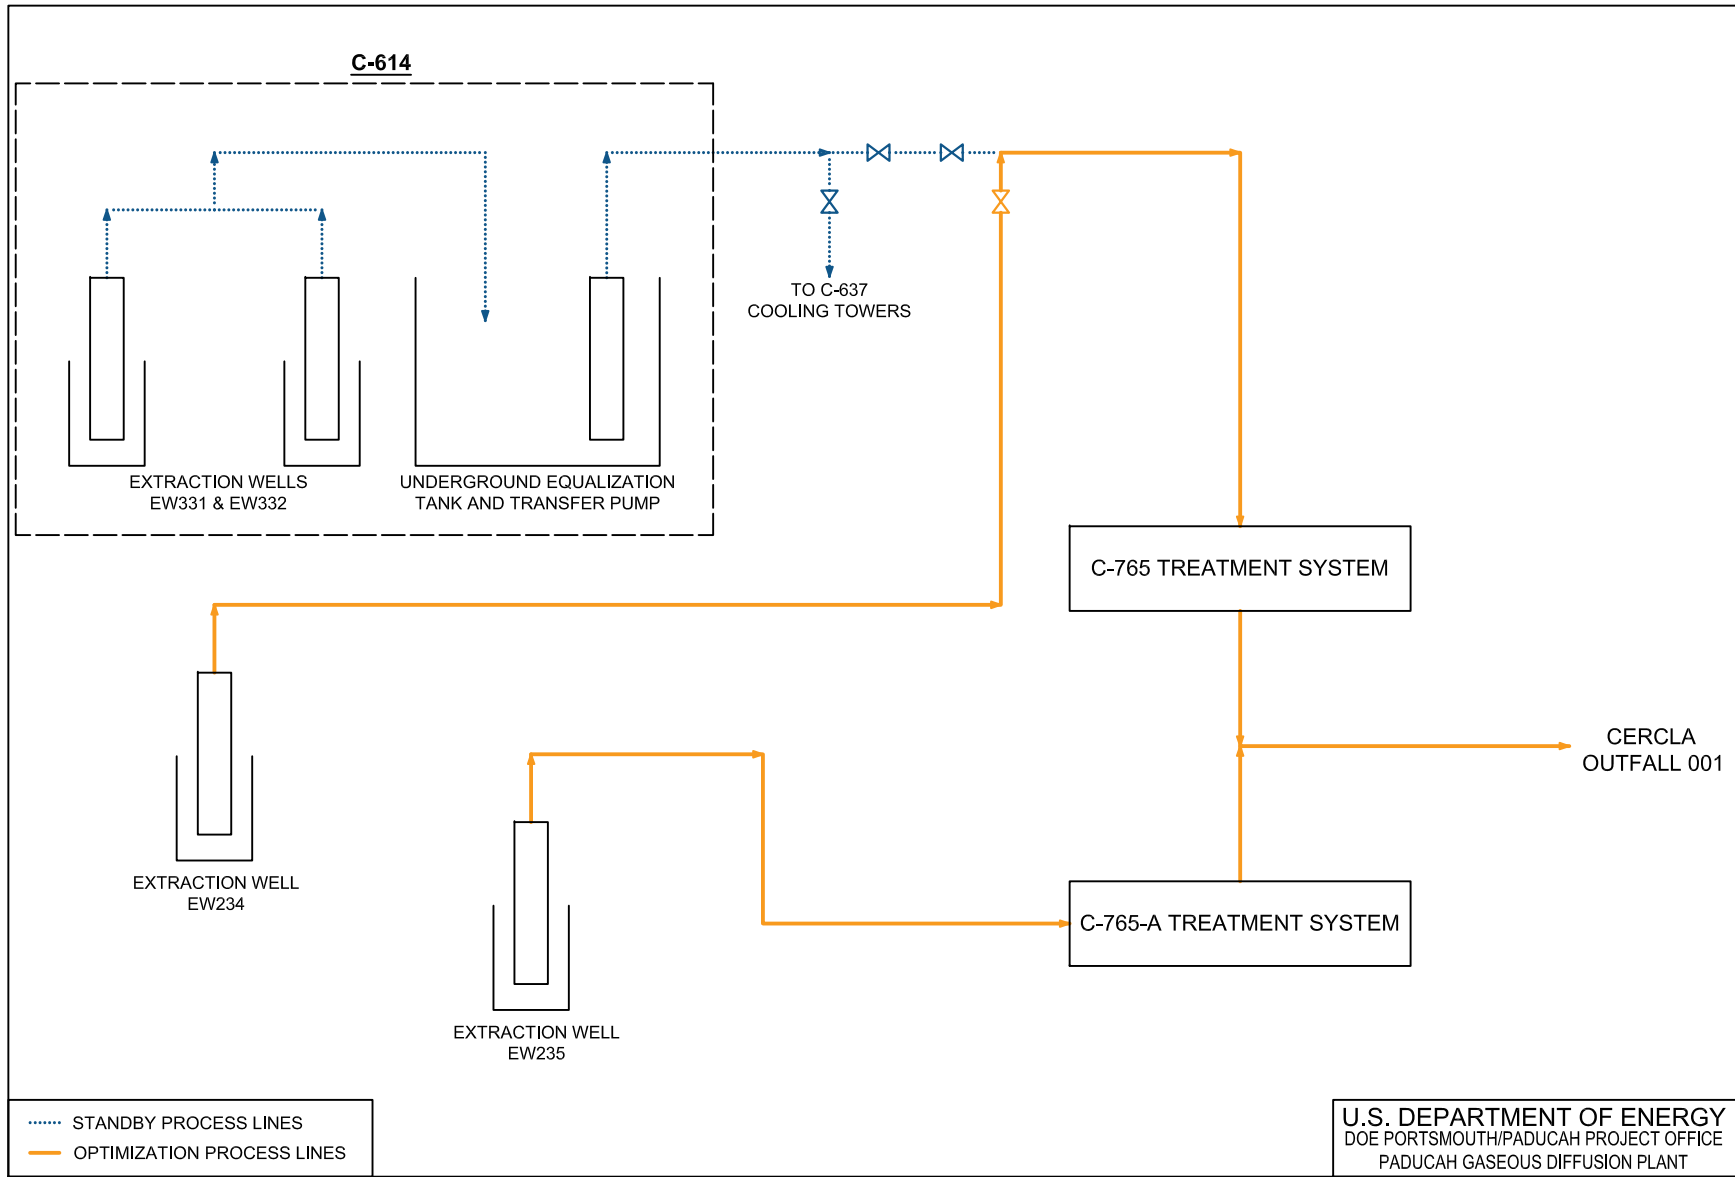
C-614

EXTRACTION WELLS
EW331 & EW332

UNDERGROUND EQUALIZATION
TANK AND TRANSFER PUMP

TO C-637
COOLING TOWERS

C-765 TREATMENT SYSTEM

CERCLA
OUTFALL 001

EXTRACTION WELL
EW234

EXTRACTION WELL
EW235

C-765-A TREATMENT SYSTEM

STANDBY PROCESS LINES
OPTIMIZATION PROCESS LINES

U.S. DEPARTMENT OF ENERGY
DOE PORTSMOUTH/PADUCAH PROJECT OFFICE
PADUCAH GASEOUS DIFFUSION PLANT